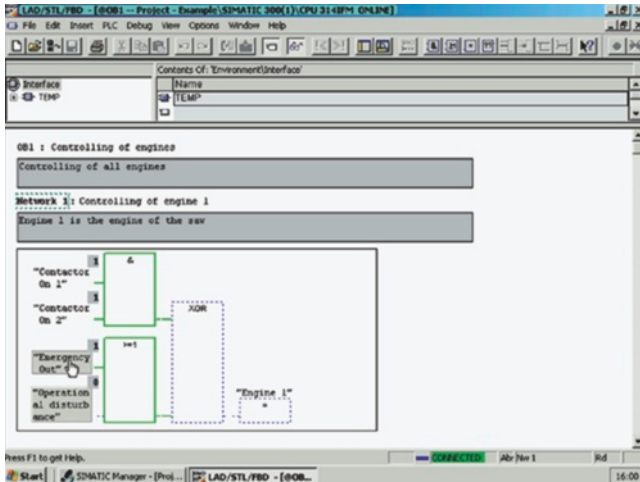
LAD/STL/FBD - [@OB1 -- Project - Example\SIMATIC 300(1)\CPU 314IFM ONLINE]

File Edit Insert PLC Debug View Options Window Help

Interface
TEMP

Contents Of: 'Environment\Interface'

| Name |
|---|
| TEMP |
| |

OB1 : Controlling of engines

Controlling of all engines

Network 1: Controlling of engine 1

Engine 1 is the engine of the saw

"Contactor On 1"

"Contactor On 2"

&

XOR

>=1

"Emergency Out"

"Operational disturbance"

"Engine 1"

=

1

1

1

0

ress F1 to get Help.

CONNECTED

Abs Nw 1

Rd

Start

SIMATIC Manager - [Proj...

LAD/STL/FBD - [@OB...

16:00